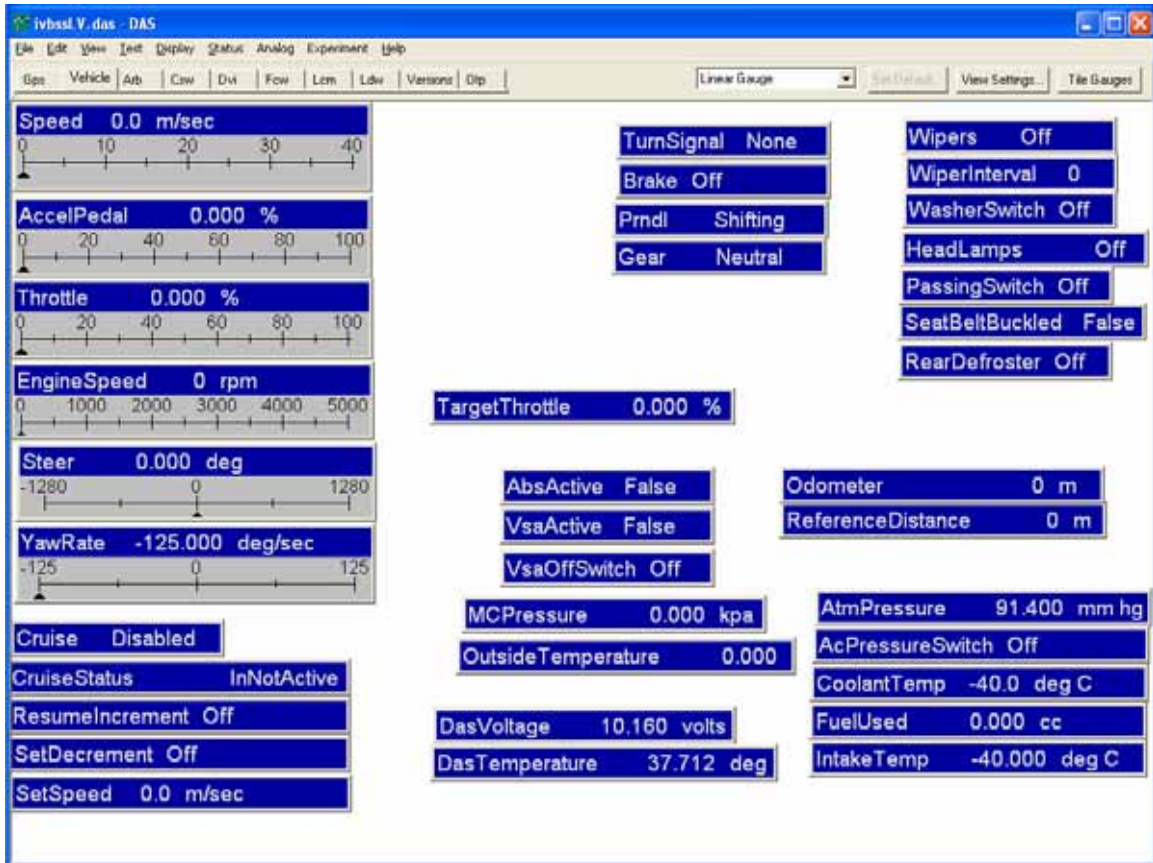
ivbssl.V.das - DAS

File Edit View Test Display Status Analog Experiment Help

Gps Vehicle Arb Csw Dvi Fcw Lcm Ldw Versions Dtp

Linear Gauge

Set Default

View Settings...

Tile Gauges

Speed 0.0 m/sec
0 10 20 30 40

AccelPedal 0.000 %
0 20 40 60 80 100

Throttle 0.000 %
0 20 40 60 80 100

EngineSpeed 0 rpm
0 1000 2000 3000 4000 5000

Steer 0.000 deg
-1280 0 1280

YawRate -125.000 deg/sec
-125 0 125

Cruise Disabled

CruiseStatus InNotActive

ResumeIncrement Off

SetDecrement Off

SetSpeed 0.0 m/sec

TurnSignal None

Brake Off

Prndl Shifting

Gear Neutral

TargetThrottle 0.000 %

AbsActive False

VsaActive False

VsaOffSwitch Off

MCPressure 0.000 kpa

OutsideTemperature 0.000

DasVoltage 10.160 volts

DasTemperature 37.712 deg

Wipers Off

WiperInterval 0

WasherSwitch Off

HeadLamps Off

PassingSwitch Off

SeatBeltBuckled False

RearDefroster Off

Odometer 0 m

ReferenceDistance 0 m

AtmPressure 91.400 mm hg

AcPressureSwitch Off

CoolantTemp -40.0 deg C

FuelUsed 0.000 cc

IntakeTemp -40.000 deg C